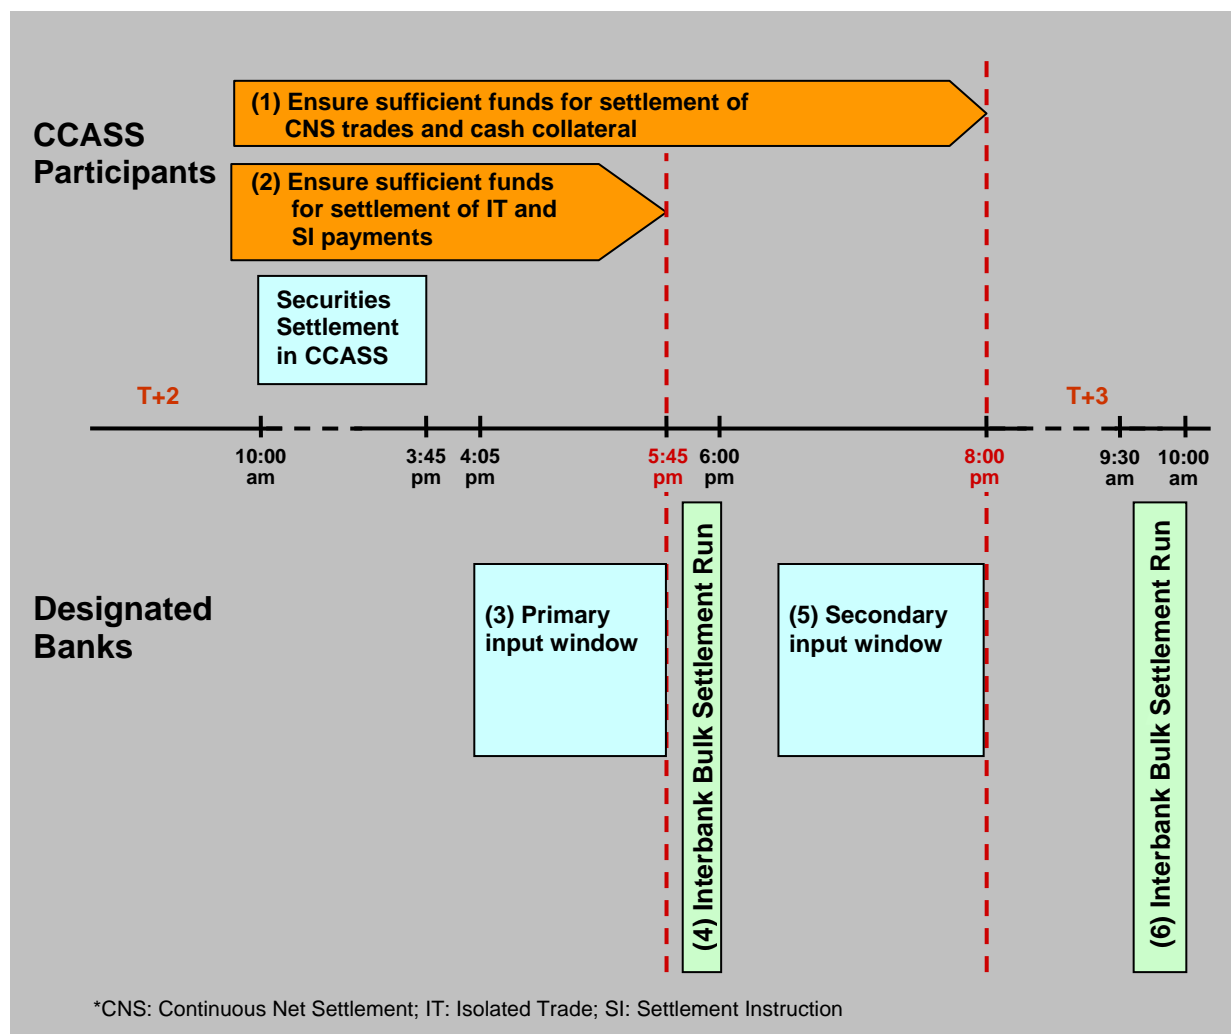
CCASS Participants

(1) Ensure sufficient funds for settlement of CNS trades and cash collateral

(2) Ensure sufficient funds for settlement of IT and SI payments

Securities Settlement in CCASS

T+2

T+3

10:00 am

3:45 pm

4:05 pm

5:45 pm

6:00 pm

8:00 pm

9:30 am

10:00 am

Designated Banks

(3) Primary input window

(4) Interbank Bulk Settlement Run

(5) Secondary input window

(6) Interbank Bulk Settlement Run

*CNS: Continuous Net Settlement; IT: Isolated Trade; SI: Settlement Instruction